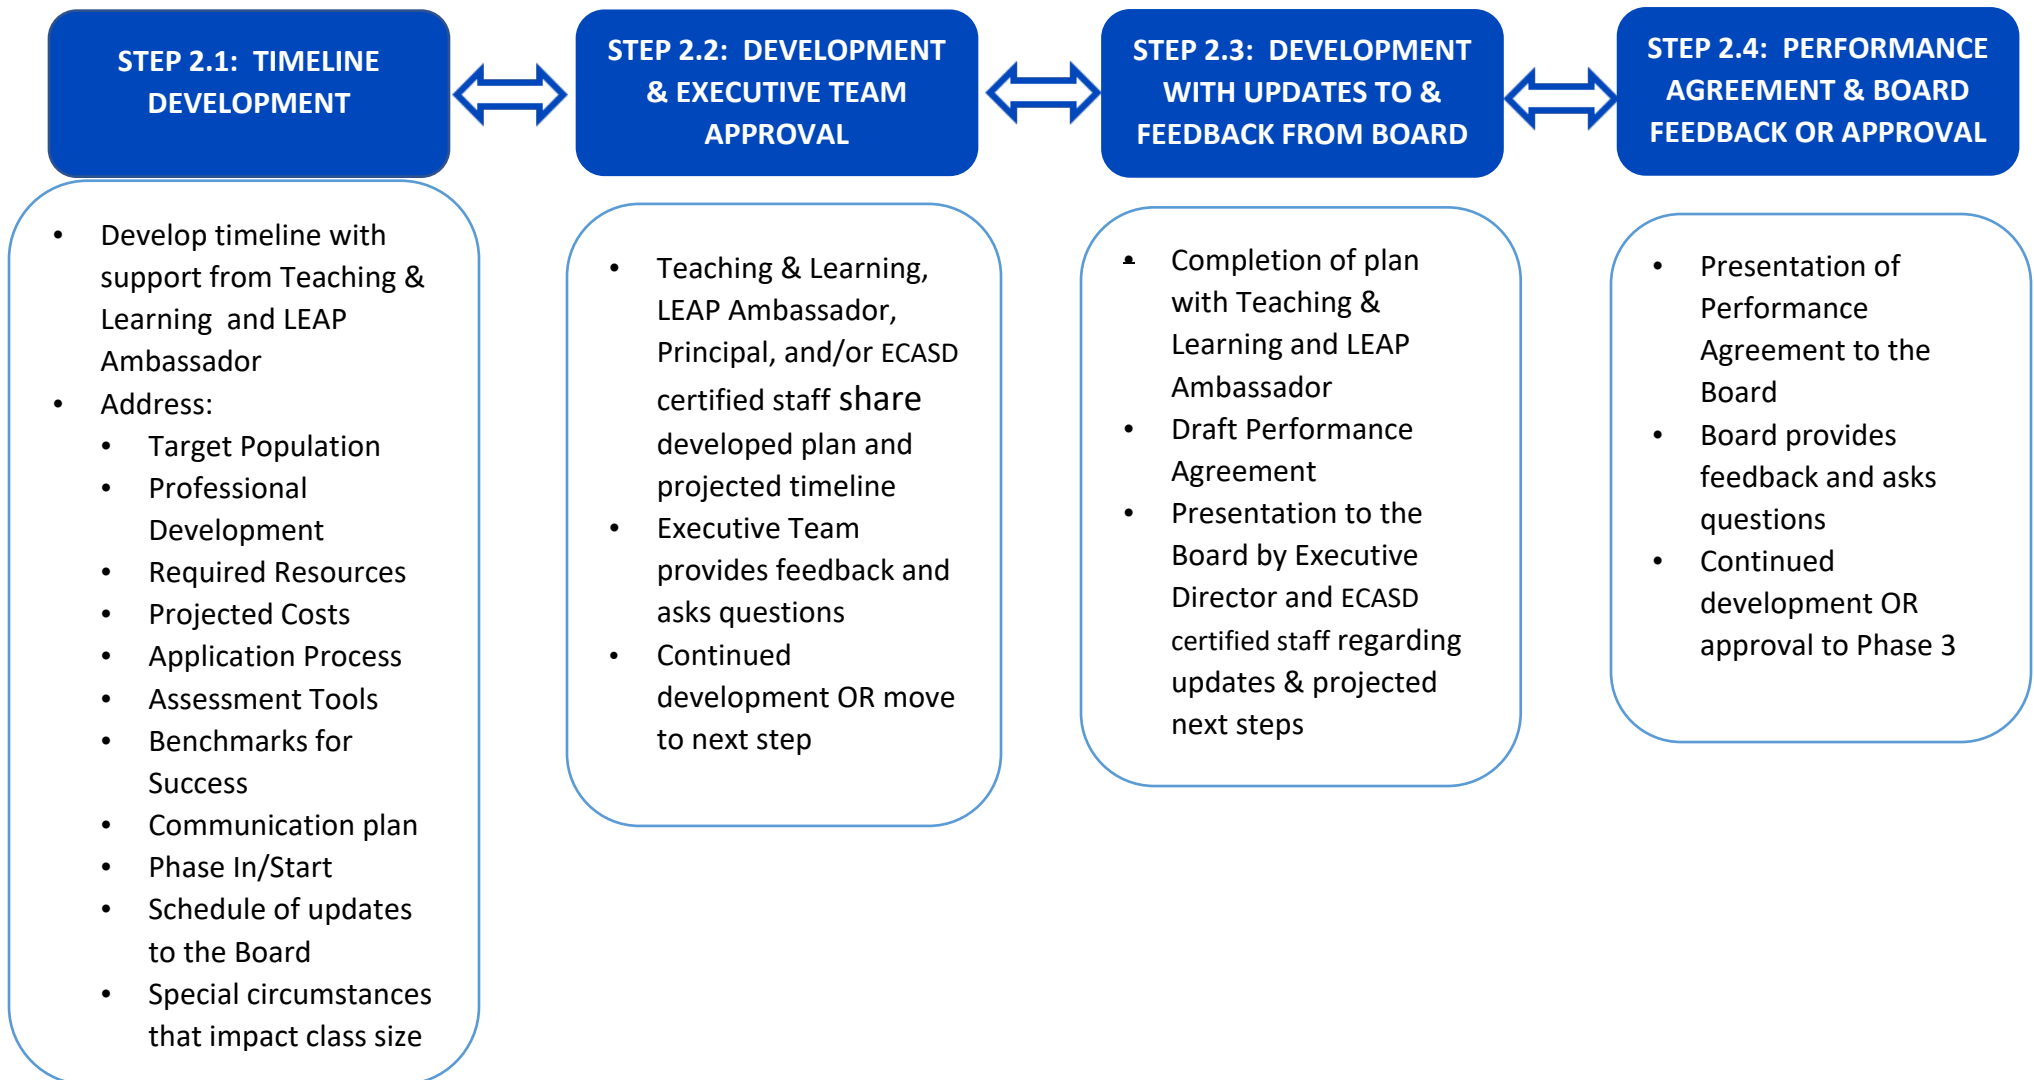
STEP 2.1: TIMELINE DEVELOPMENT

STEP 2.2: DEVELOPMENT & EXECUTIVE TEAM APPROVAL

STEP 2.3: DEVELOPMENT WITH UPDATES TO & FEEDBACK FROM BOARD

STEP 2.4: PERFORMANCE AGREEMENT & BOARD FEEDBACK OR APPROVAL

- Develop timeline with support from Teaching & Learning and LEAP Ambassador
- Address:
  - Target Population
  - Professional Development
  - Required Resources
  - Projected Costs
  - Application Process
  - Assessment Tools
  - Benchmarks for Success
  - Communication plan
  - Phase In/Start
  - Schedule of updates to the Board
  - Special circumstances that impact class size

- Teaching & Learning, LEAP Ambassador, Principal, and/or ECASD certified staff share developed plan and projected timeline
- Executive Team provides feedback and asks questions
- Continued development OR move to next step

- Completion of plan with Teaching & Learning and LEAP Ambassador
- Draft Performance Agreement
- Presentation to the Board by Executive Director and ECASD certified staff regarding updates & projected next steps

- Presentation of Performance Agreement to the Board
- Board provides feedback and asks questions
- Continued development OR approval to Phase 3